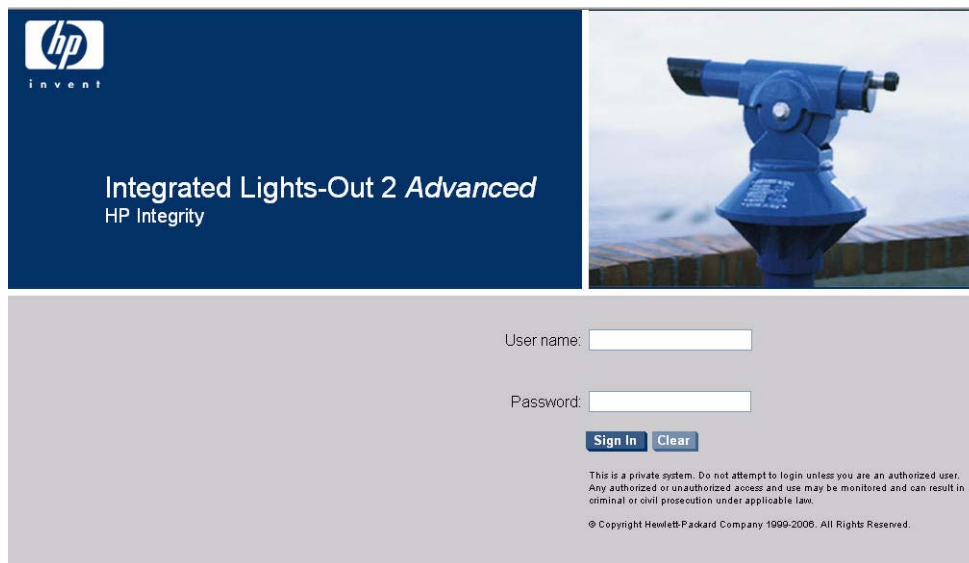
hp
invent

Integrated Lights-Out 2 Advanced
HP Integrity

User name:

Password:

Sign In Clear

This is a private system. Do not attempt to login unless you are an authorized user. Any authorized or unauthorized access and use may be monitored and can result in criminal or civil prosecution under applicable law.

© Copyright Hewlett-Packard Company 1999-2006. All Rights Reserved.